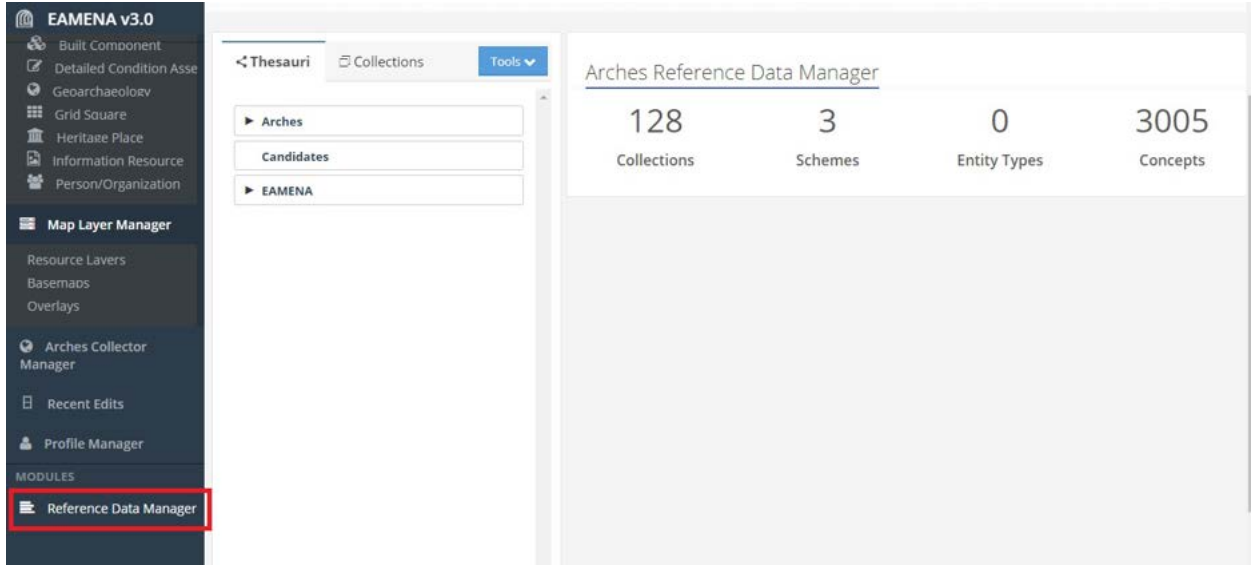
EAMENA v3.0
Built Component
Detailed Condition Asse
Georchaeology
Grid Square
Heritage Place
Information Resource
Person/Organization
Map Layer Manager
Resource Layers
Basemaps
Overlays
Arches Collector Manager
Recent Edits
Profile Manager
MODULES
Reference Data Manager

Thesauri
Collections
Tools
► Arches
Candidates
► EAMENA

Arches Reference Data Manager

| 128 | 3 | 0 | 3005 |
|---|---|---|---|
| Collections | Schemes | Entity Types | Concepts |